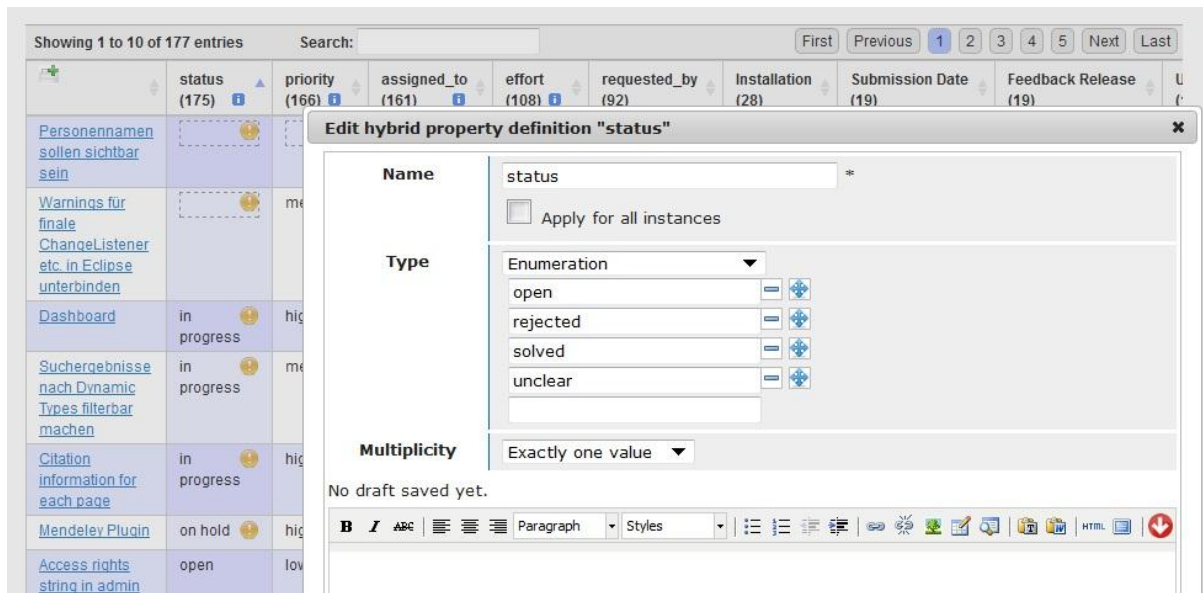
Showing 1 to 10 of 177 entries Search:

First Previous 1 2 3 4 5 Next Last

| | status (175) | priority (166) | assigned_to (161) | effort (108) | requested_by (92) | Installation (28) | Submission Date (19) | Feedback Release (19) | U |
|---|---|---|---|---|---|---|---|---|---|
| Personennamen sollen sichtbar sein | | | | | | | | | |
| Warnings für finale ChangeListener etc. in Eclipse unterbinden | | me | | | | | | | |
| Dashboard | in progress | hi | | | | | | | |
| Suchergebnisse nach Dynamic Types filterbar machen | in progress | me | | | | | | | |
| Citation information for each page | in progress | hi | | | | | | | |
| Mendeley Plugin | on hold | hi | | | | | | | |
| Access rights string in admin | open | lo | | | | | | | |

Edit hybrid property definition "status"

Name status *

Apply for all instances

Type Enumeration

open

rejected

solved

unclear

Multiplicity Exactly one value

No draft saved yet.

B I ABC Paragraph Styles HTML